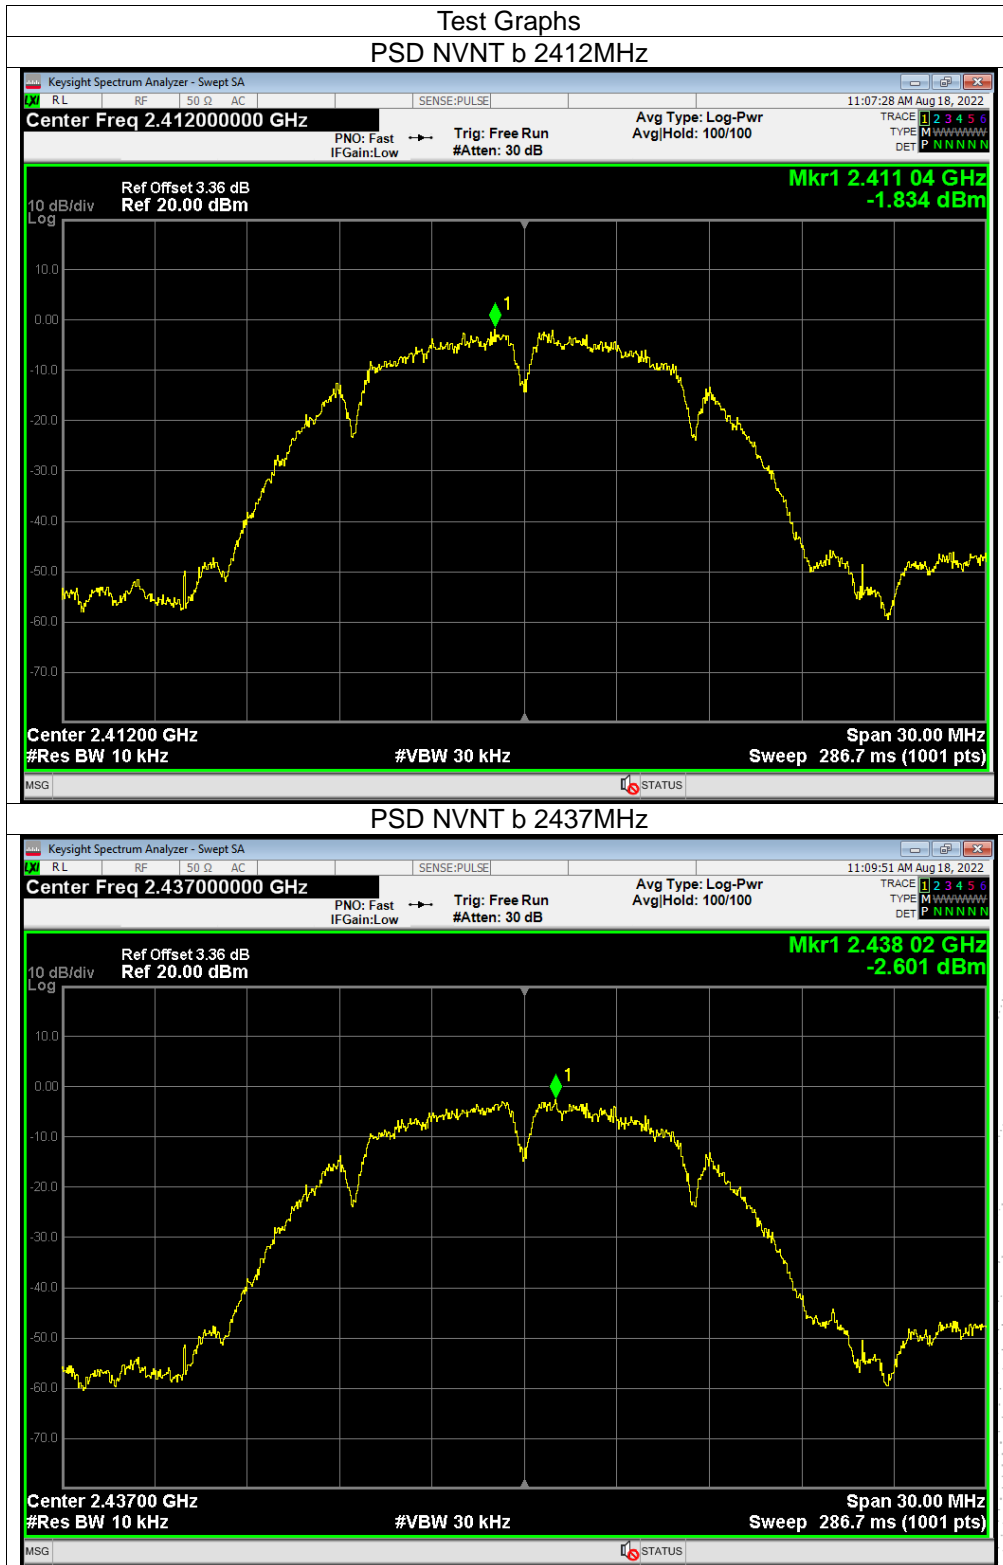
Test Graphs

PSD NVNT b 2412MHz

Keysight Spectrum Analyzer - Swept SA

RL RF 50 Ω AC SENSE:PULSE 11:07:28 AM Aug 18, 2022

Center Freq 2.412000000 GHz

PNO: Fast IFGain:Low Trig: Free Run #Atten: 30 dB Avg Type: Log-Pwr Avg|Hold: 100/100

TRACE 1 2 3 4 5 6 TYPE M WWWWW DET P N N N N N

Ref Offset 3.36 dB
10 dB/div Ref 20.00 dBm
Log

Mkr1 2.411 04 GHz -1.834 dBm

10.0
0.00
-10.0
-20.0
-30.0
-40.0
-50.0
-60.0
-70.0

1

Center 2.41200 GHz
#Res BW 10 kHz
#VBW 30 kHz
Span 30.00 MHz
Sweep 286.7 ms (1001 pts)

MSG STATUS

PSD NVNT b 2437MHz

Keysight Spectrum Analyzer - Swept SA

RL RF 50 Ω AC SENSE:PULSE 11:09:51 AM Aug 18, 2022

Center Freq 2.437000000 GHz

PNO: Fast IFGain:Low Trig: Free Run #Atten: 30 dB Avg Type: Log-Pwr Avg|Hold: 100/100

TRACE 1 2 3 4 5 6 TYPE M WWWWW DET P N N N N N

Ref Offset 3.36 dB
10 dB/div Ref 20.00 dBm
Log

Mkr1 2.438 02 GHz -2.601 dBm

10.0
0.00
-10.0
-20.0
-30.0
-40.0
-50.0
-60.0
-70.0

1

Center 2.43700 GHz
#Res BW 10 kHz
#VBW 30 kHz
Span 30.00 MHz
Sweep 286.7 ms (1001 pts)

MSG STATUS